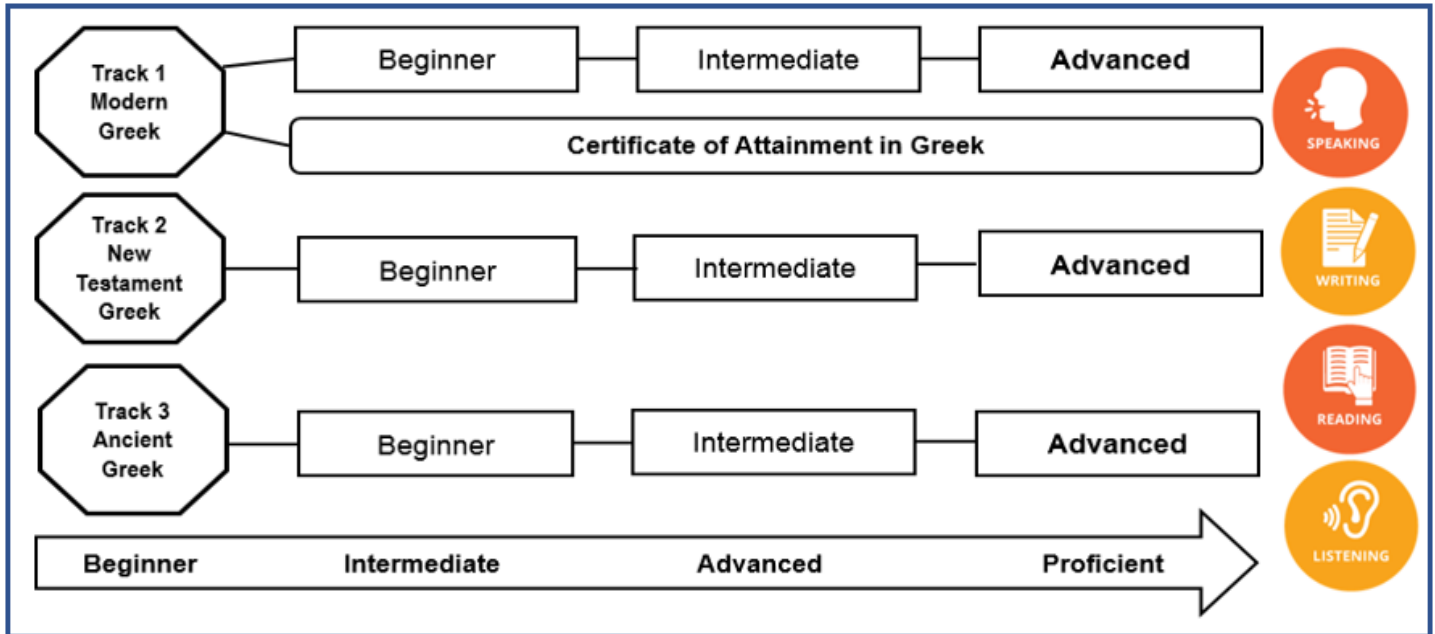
Track 1
Modern
Greek

Beginner

Intermediate

Advanced

Certificate of Attainment in Greek

SPEAKING

Track 2
New
Testament
Greek

Beginner

Intermediate

Advanced

WRITING

Track 3
Ancient
Greek

Beginner

Intermediate

Advanced

READING

LISTENING

Beginner

Intermediate

Advanced

Proficient